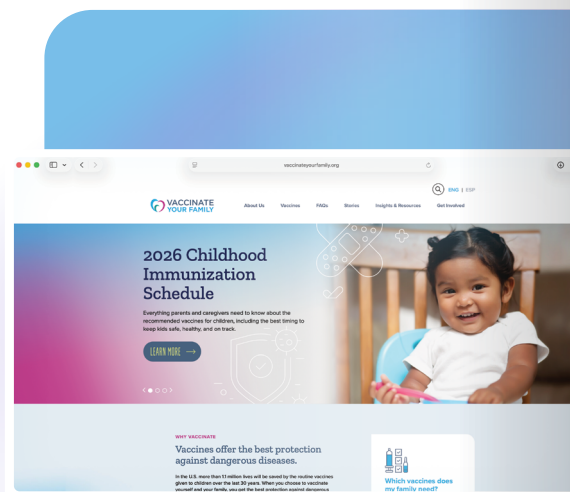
vaccinateyourfamily.org

ENG | ESP

VACCINATE YOUR FAMILY

About Us Vaccines FAQs Stories Insights & Resources Get Involved

2026 Childhood Immunization Schedule

Everything parents and caregivers need to know about the recommended vaccines for children, including the best timing to keep kids safe, healthy, and on track.

LEARN MORE →

WHY VACCINATE

Vaccines offer the best protection against dangerous diseases.

In the U.S. more than 1.1 million lives will be saved by the routine vaccines given to children over the last 30 years. When you choose to vaccinate yourself and your family, you get the best protection against dangerous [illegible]

Which vaccines does my family need?